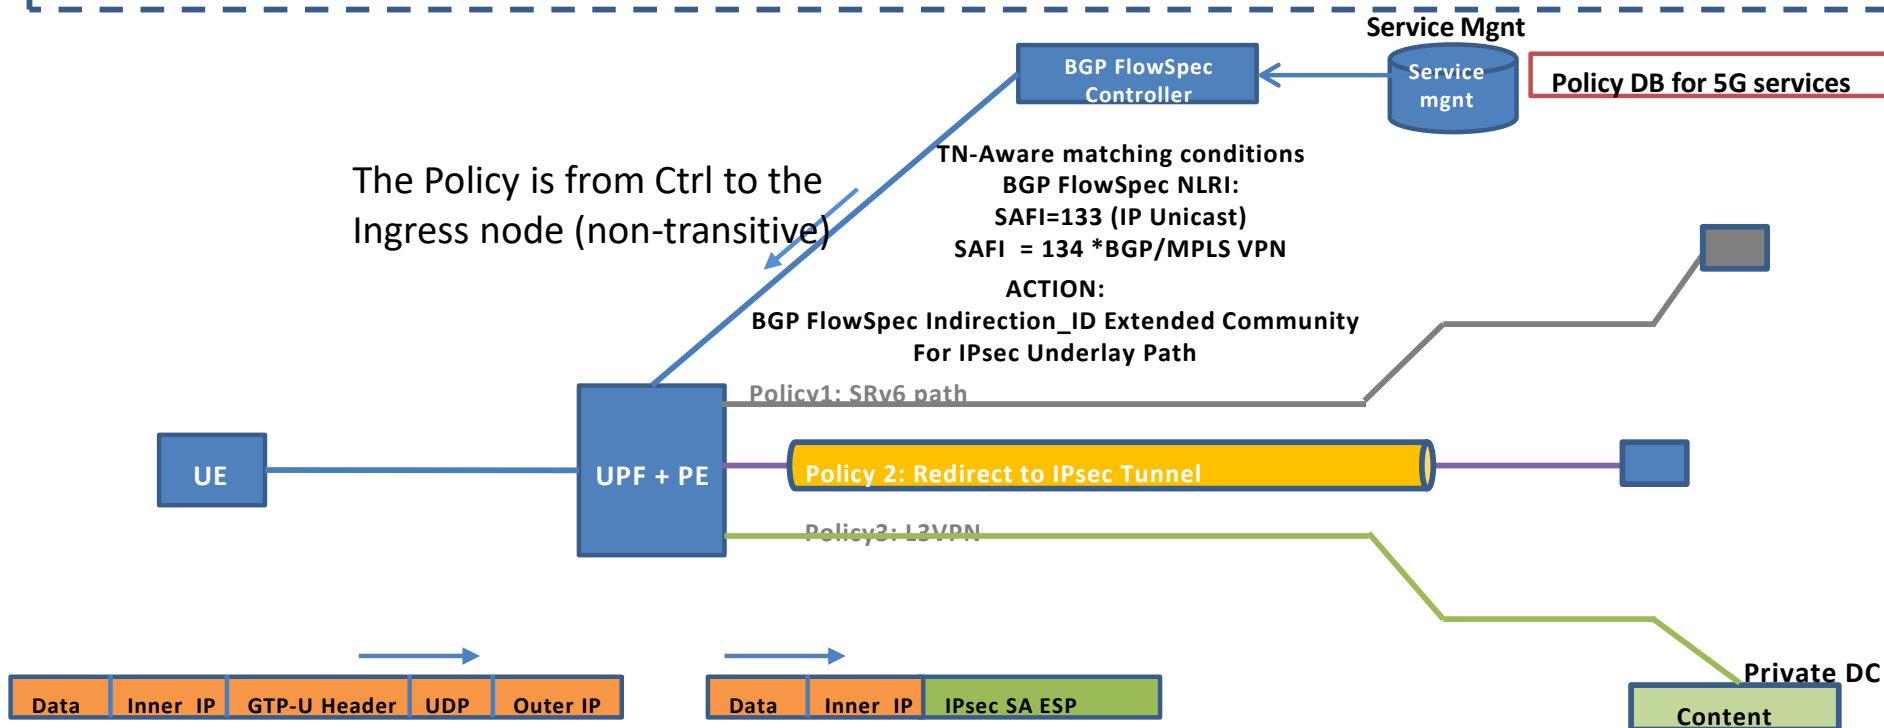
Service Mgnt

BGP FlowSpec Controller

Service mgnt

Policy DB for 5G services

The Policy is from Ctrl to the Ingress node (non-transitive)

TN-Aware matching conditions
BGP FlowSpec NLRI:
SAFI=133 (IP Unicast)
SAFI = 134 *BGP/MPLS VPN

ACTION:
BGP FlowSpec Indirection_ID Extended Community
For IPsec Underlay Path

Policy1: SRv6 path

UE

UPF + PE

Policy 2: Redirect to IPsec Tunnel

Policy3: L3VPN

Private DC

| Data | Inner IP | GTP-U Header | UDP | Outer IP |
|---|---|---|---|---|

| Data | Inner IP | IPsec SA ESP |
|---|---|---|

Content